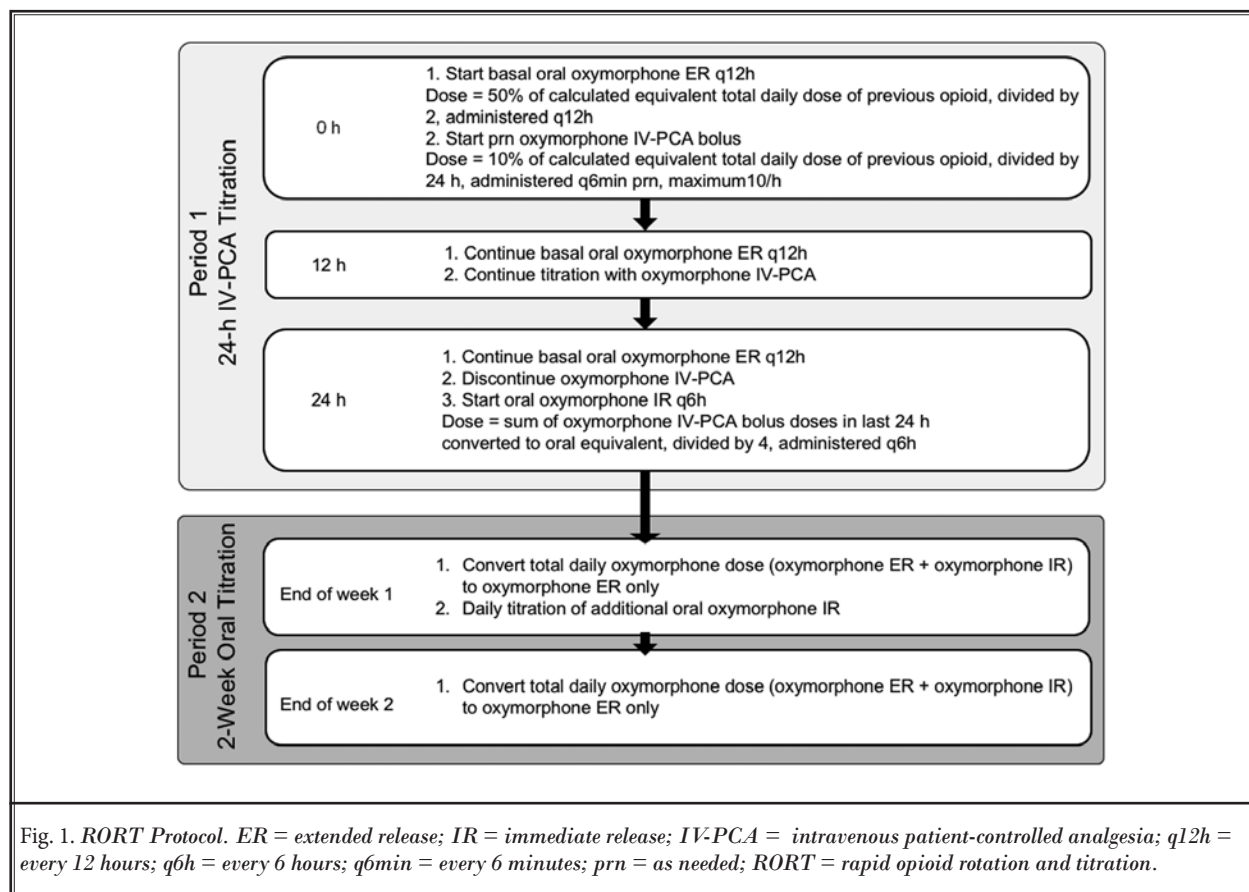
Period 1
24-h IV-PCA Titration

0 h

1. Start basal oral oxymorphone ER q12h
Dose = 50% of calculated equivalent total daily dose of previous opioid, divided by 2, administered q12h
2. Start prn oxymorphone IV-PCA bolus
Dose = 10% of calculated equivalent total daily dose of previous opioid, divided by 24 h, administered q6min prn, maximum10/h

12 h

1. Continue basal oral oxymorphone ER q12h
2. Continue titration with oxymorphone IV-PCA

24 h

1. Continue basal oral oxymorphone ER q12h
2. Discontinue oxymorphone IV-PCA
3. Start oral oxymorphone IR q6h
Dose = sum of oxymorphone IV-PCA bolus doses in last 24 h converted to oral equivalent, divided by 4, administered q6h

Period 2
2-Week Oral Titration

End of week 1

1. Convert total daily oxymorphone dose (oxymorphone ER + oxymorphone IR) to oxymorphone ER only
2. Daily titration of additional oral oxymorphone IR

End of week 2

1. Convert total daily oxymorphone dose (oxymorphone ER + oxymorphone IR) to oxymorphone ER only

Fig. 1. RORT Protocol. ER = extended release; IR = immediate release; IV-PCA = intravenous patient-controlled analgesia; q12h = every 12 hours; q6h = every 6 hours; q6min = every 6 minutes; prn = as needed; RORT = rapid opioid rotation and titration.